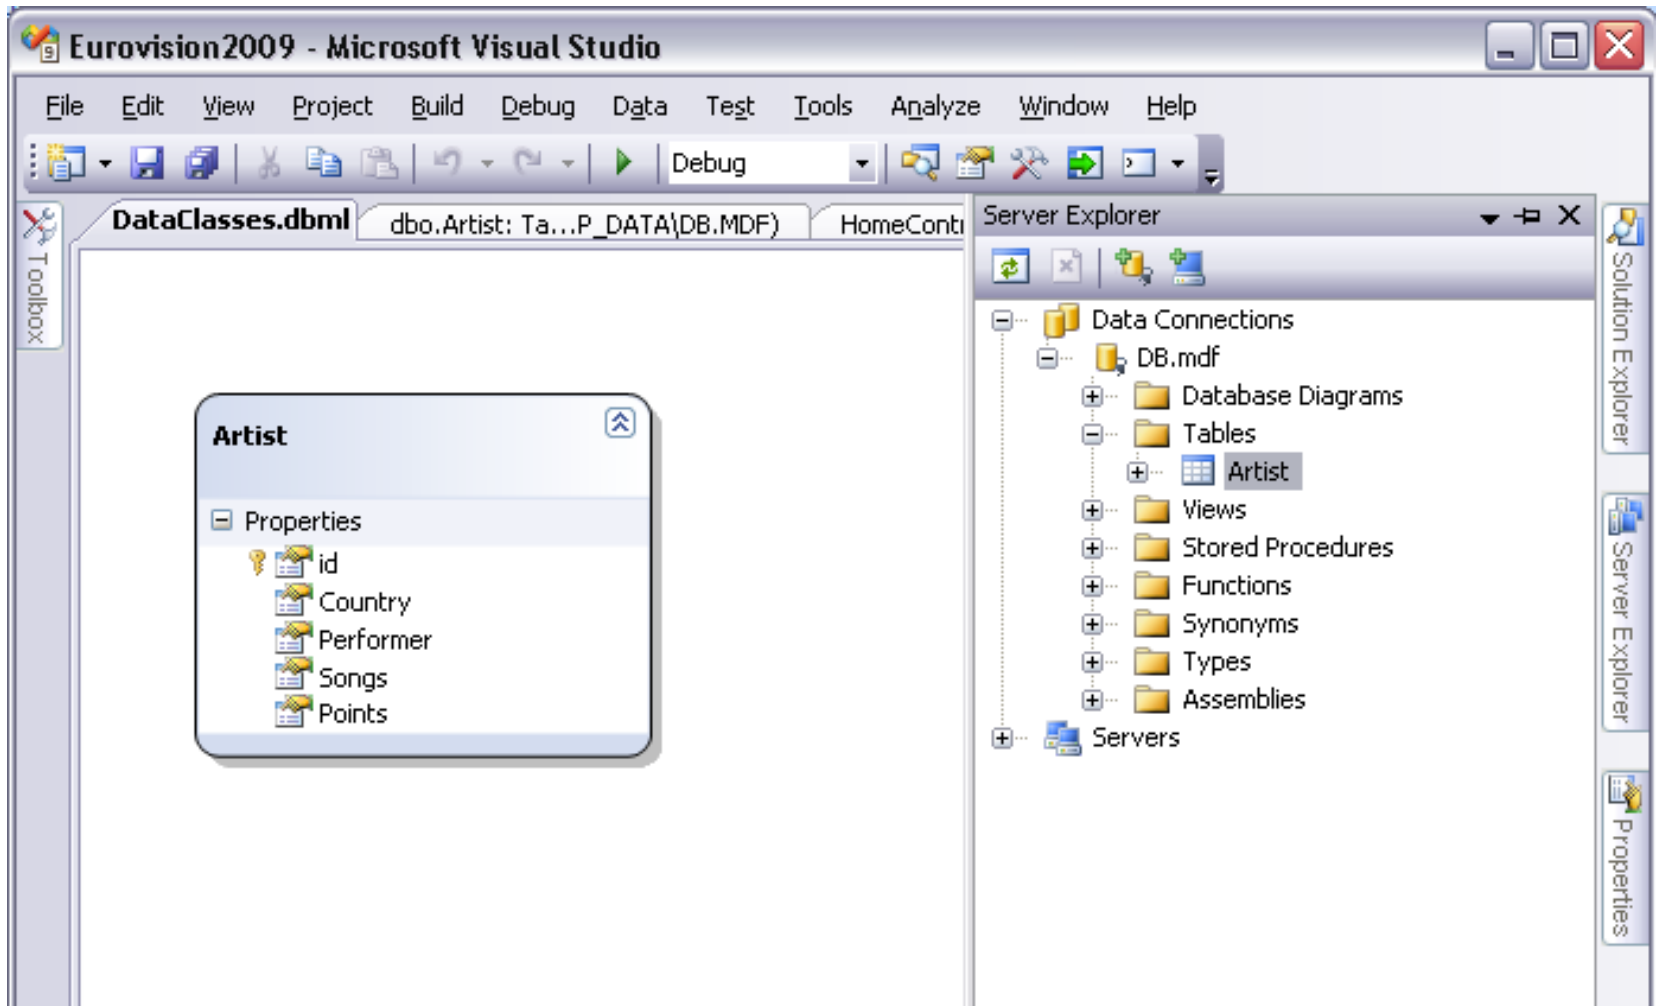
Eurovision2009 - Microsoft Visual Studio

File Edit View Project Build Debug Data Test Tools Analyze Window Help

Debug

Toolbox

DataClasses.dbml dbo.Artist: Ta...P_DATA\DB.MDF) HomeContr

Artist

Properties

id
Country
Performer
Songs
Points

Server Explorer

Data Connections
DB.mdf
Database Diagrams
Tables
Artist
Views
Stored Procedures
Functions
Synonyms
Types
Assemblies
Servers

Solution Explorer

Server Explorer

Properties